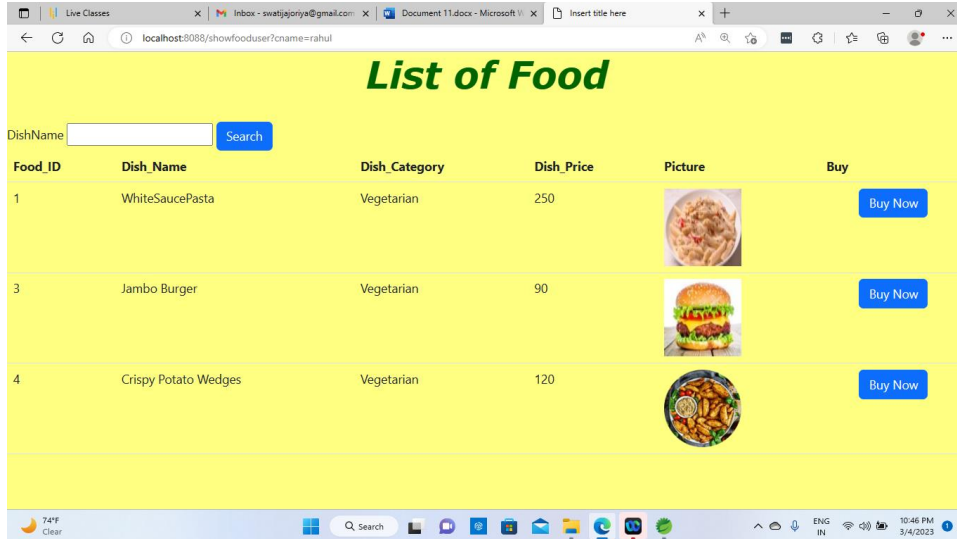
Live Classes
Inbox - swatijajoriya@gmail.com
Document 11.docx - Microsoft W
Insert title here

localhost:8088/showfooduser?cname=rahul

List of Food

DishName Search

| Food_ID | Dish_Name | Dish_Category | Dish_Price | Picture | Buy |
|---|---|---|---|---|---|
| 1 | WhiteSaucePasta | Vegetarian | 250 | | Buy Now |
| 3 | Jambo Burger | Vegetarian | 90 | | Buy Now |
| 4 | Crispy Potato Wedges | Vegetarian | 120 | | Buy Now |

74°F
Clear
Search
ENG
IN
10:46 PM
3/4/2023